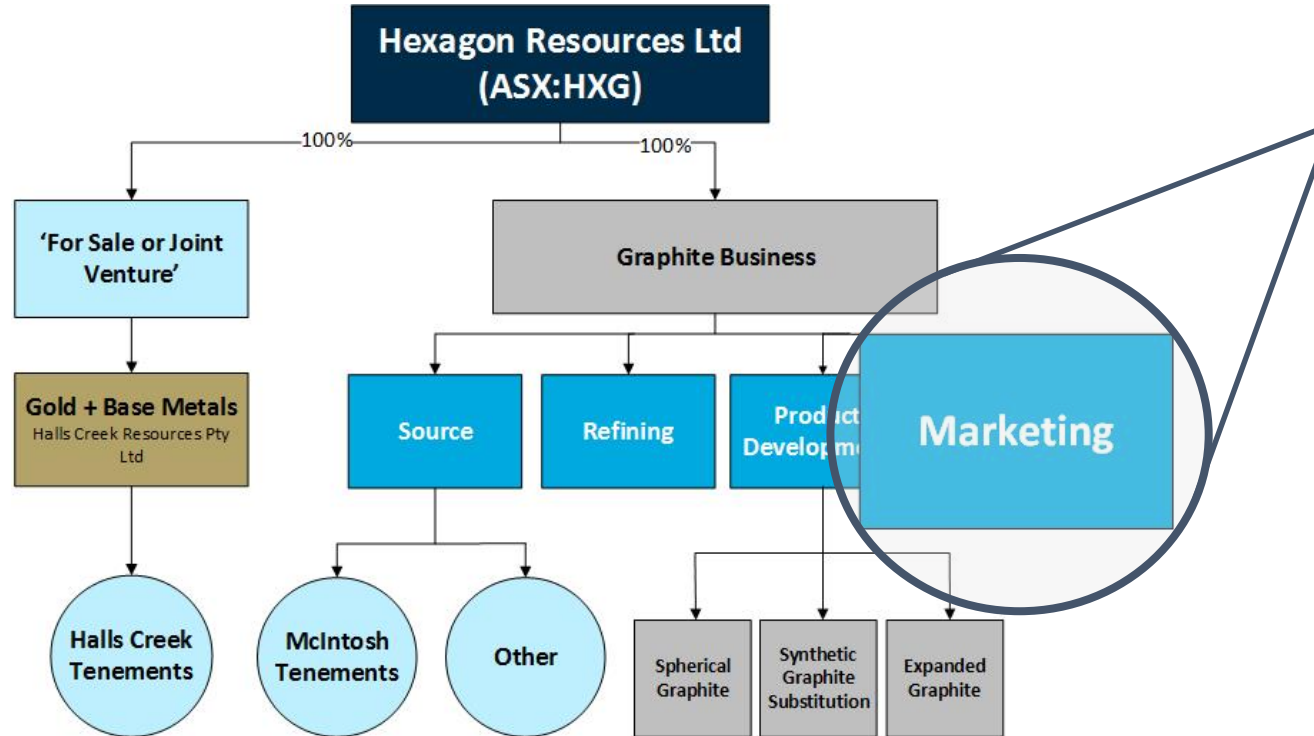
Hexagon Resources Ltd (ASX:HXG)

100%

100%

'For Sale or Joint Venture'

Graphite Business

Gold + Base Metals
Halls Creek Resources Pty Ltd

Source

Refining

Product Developm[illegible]

Marketing

Halls Creek Tenements

McIntosh Tenements

Other

Spherical Graphite

Synthetic Graphite Substitution

Expanded Graphite